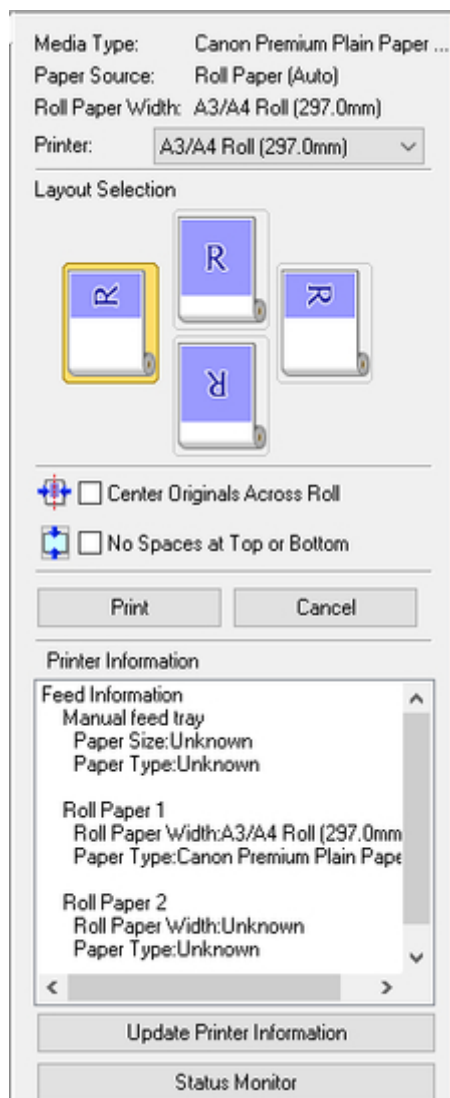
Media Type: Canon Premium Plain Paper ...
Paper Source: Roll Paper (Auto)
Roll Paper Width: A3/A4 Roll (297.0mm)
Printer: A3/A4 Roll (297.0mm)

Layout Selection

R R R R

Center Originals Across Roll

No Spaces at Top or Bottom

Print
Cancel

Printer Information

Feed Information
Manual feed tray
Paper Size:Unknown
Paper Type:Unknown

Roll Paper 1
Roll Paper Width:A3/A4 Roll (297.0mm
Paper Type:Canon Premium Plain Pape

Roll Paper 2
Roll Paper Width:Unknown
Paper Type:Unknown

Update Printer Information

Status Monitor